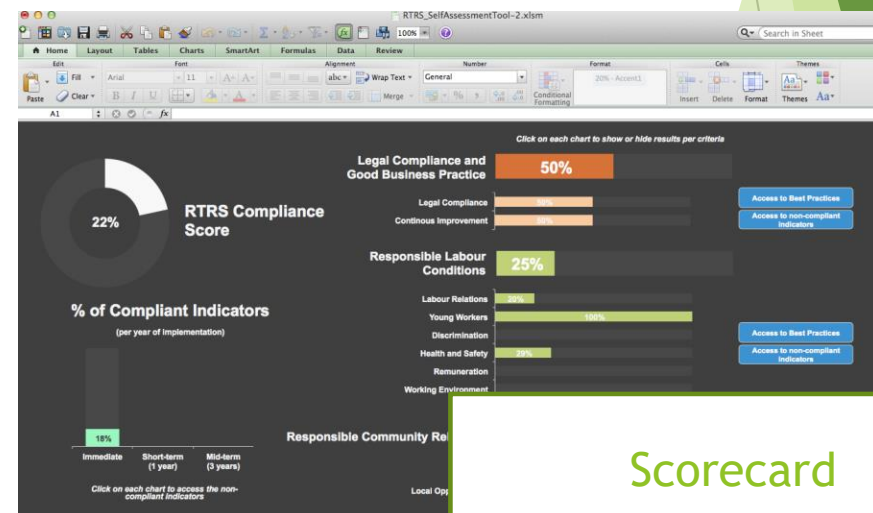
RTRS_SelfAssessmentTool-2.xlsm

100%

Search in Sheet

Home Layout Tables Charts SmartArt Formulas Data Review

Edit Font Alignment Number Format Cells Themes

Fill Arial 11 abc Wrap Text General

Paste Clear B I U Merge % Conditional Formatting 20% - Accent1 Insert Delete Format Themes Aa

A1 fx

Click on each chart to show or hide results per criteria

22%

RTRS Compliance Score

Legal Compliance and Good Business Practice

50%

Legal Compliance 50%

Continous Improvement 50%

Access to Best Practices

Access to non-compliant indicators

Responsible Labour Conditions

25%

Labour Relations 20%

Young Workers 100%

Discrimination

Health and Safety 29%

Remuneration

Working Environment

Access to Best Practices

Access to non-compliant indicators

% of Compliant Indicators

(per year of implementation)

18%

Immediate

Short-term (1 year)

Mid-term (3 years)

Click on each chart to access the non-compliant indicators

Responsible Community Re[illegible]

Local Opp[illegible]

Scorecard